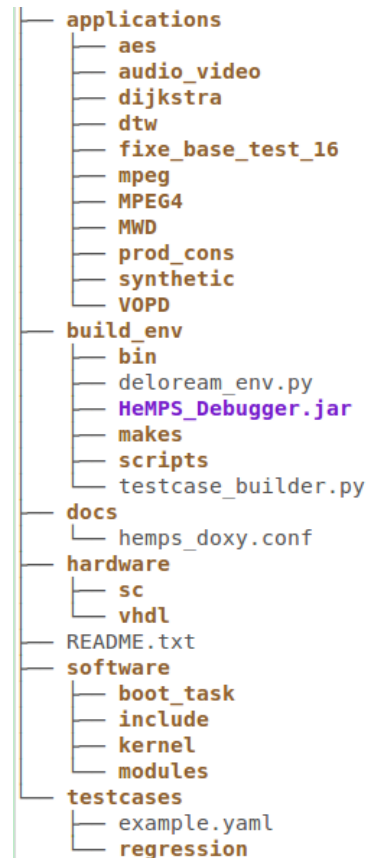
├── applications
│   ├── aes
│   ├── audio_video
│   ├── dijkstra
│   ├── dtw
│   ├── fixe_base_test_16
│   ├── mpeg
│   ├── MPEG4
│   ├── MWD
│   ├── prod_cons
│   ├── synthetic
│   └── VOPD
├── build_env
│   ├── bin
│   ├── deloream_env.py
│   ├── HeMPS_Debugger.jar
│   ├── makes
│   ├── scripts
│   └── testcase_builder.py
├── docs
│   └── hemps_doxy.conf
├── hardware
│   ├── sc
│   └── vhdl
├── README.txt
├── software
│   ├── boot_task
│   ├── include
│   ├── kernel
│   └── modules
└── testcases
    ├── example.yaml
    └── regression